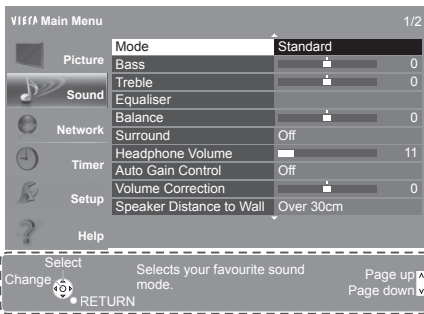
VIERA Main Menu 1/2

Picture
Sound
Network
Timer
Setup
Help

| | |
|---|---|
| Mode | Standard |
| Bass | 0 |
| Treble | 0 |
| Equaliser | |
| Balance | 0 |
| Surround | Off |
| Headphone Volume | 11 |
| Auto Gain Control | Off |
| Volume Correction | 0 |
| Speaker Distance to Wall | Over 30cm |

Select
Change
RETURN

Selects your favourite sound mode.

Page up
Page down